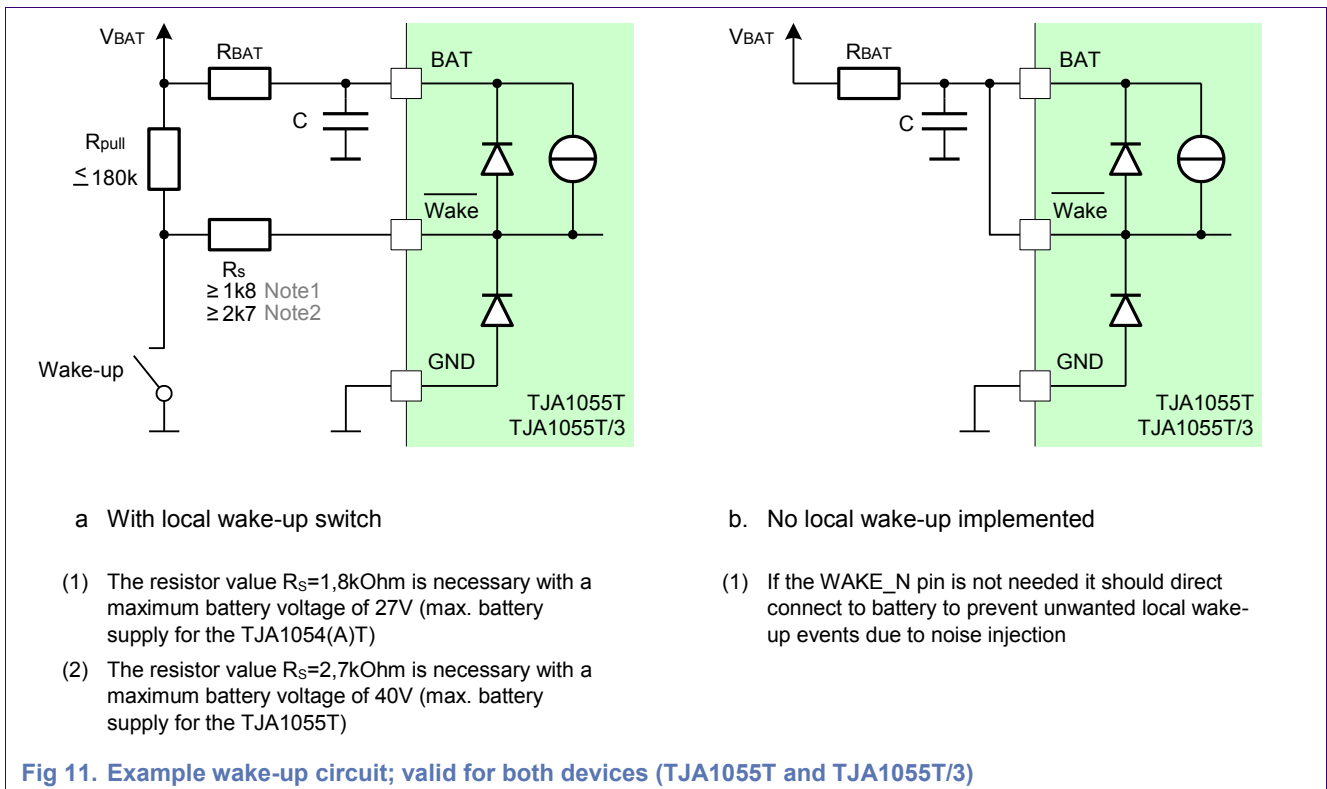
$V_{BAT}$

$R_{BAT}$

BAT

C

$R_{pull}$

$\leq$180k

$\overline{\text{Wake}}$

$R_S$

$\geq$1k8 Note1

$\geq$2k7 Note2

Wake-up

GND

TJA1055T
TJA1055T/3

$V_{BAT}$

$R_{BAT}$

BAT

C

$\overline{\text{Wake}}$

GND

TJA1055T
TJA1055T/3

a With local wake-up switch

(1) The resistor value $R_S$=1,8kOhm is necessary with a maximum battery voltage of 27V (max. battery supply for the TJA1054(A)T)

(2) The resistor value $R_S$=2,7kOhm is necessary with a maximum battery voltage of 40V (max. battery supply for the TJA1055T)

b. No local wake-up implemented

(1) If the WAKE_N pin is not needed it should direct connect to battery to prevent unwanted local wake-up events due to noise injection

Fig 11. Example wake-up circuit; valid for both devices (TJA1055T and TJA1055T/3)